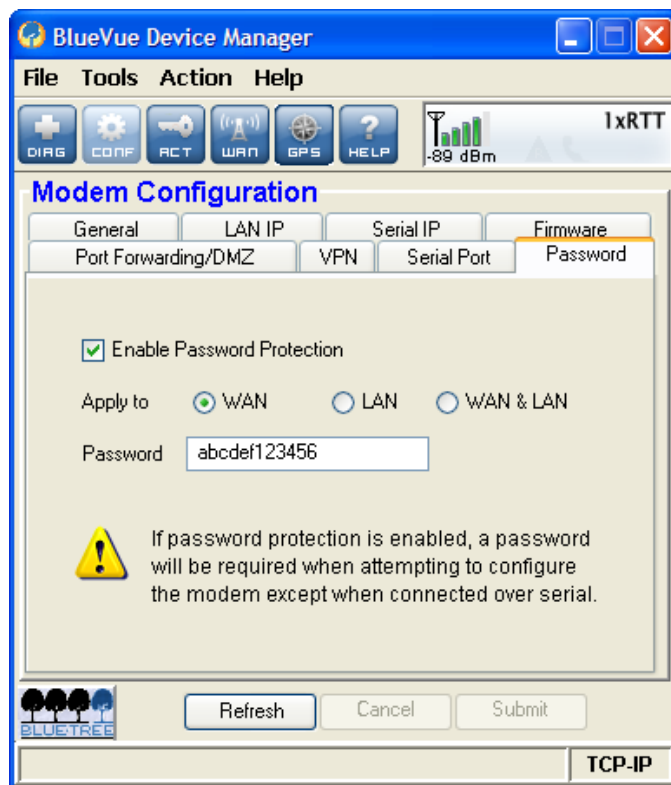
BlueVue Device Manager

File Tools Action Help

DIAG CONF ACT WAN GPS HELP

-89 dBm 1xRTT

Modem Configuration

General LAN IP Serial IP Firmware
Port Forwarding/DMZ VPN Serial Port Password

Enable Password Protection

Apply to WAN LAN WAN & LAN

Password abcdef123456

If password protection is enabled, a password will be required when attempting to configure the modem except when connected over serial.

BLUETREE

Refresh Cancel Submit

TCP-IP